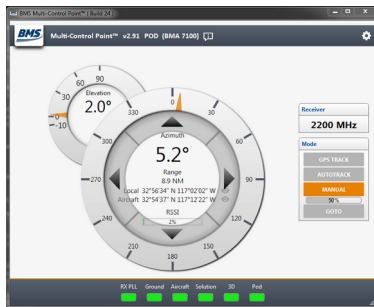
BMS Multi-Control Point™ | Build 24

BMS Multi-Control Point™ v2.91 POD (BMA 7100)

90
60
30
Elevation
2.0°
0
-10

330
0
30
60
300
Azimuth
5.2°
270
90
Range
8.9 NM
Local 32°56'34" N 117°02'02" W
Aircraft 32°54'37" N 117°12'22" W
RSSI
1%
240
120
210
150
180

Receiver
2200 MHz

Mode
GPS TRACK
AUTOTRACK
MANUAL
50 %
GOTO

RX PLL
Ground
Aircraft
Solution
3D
Pod